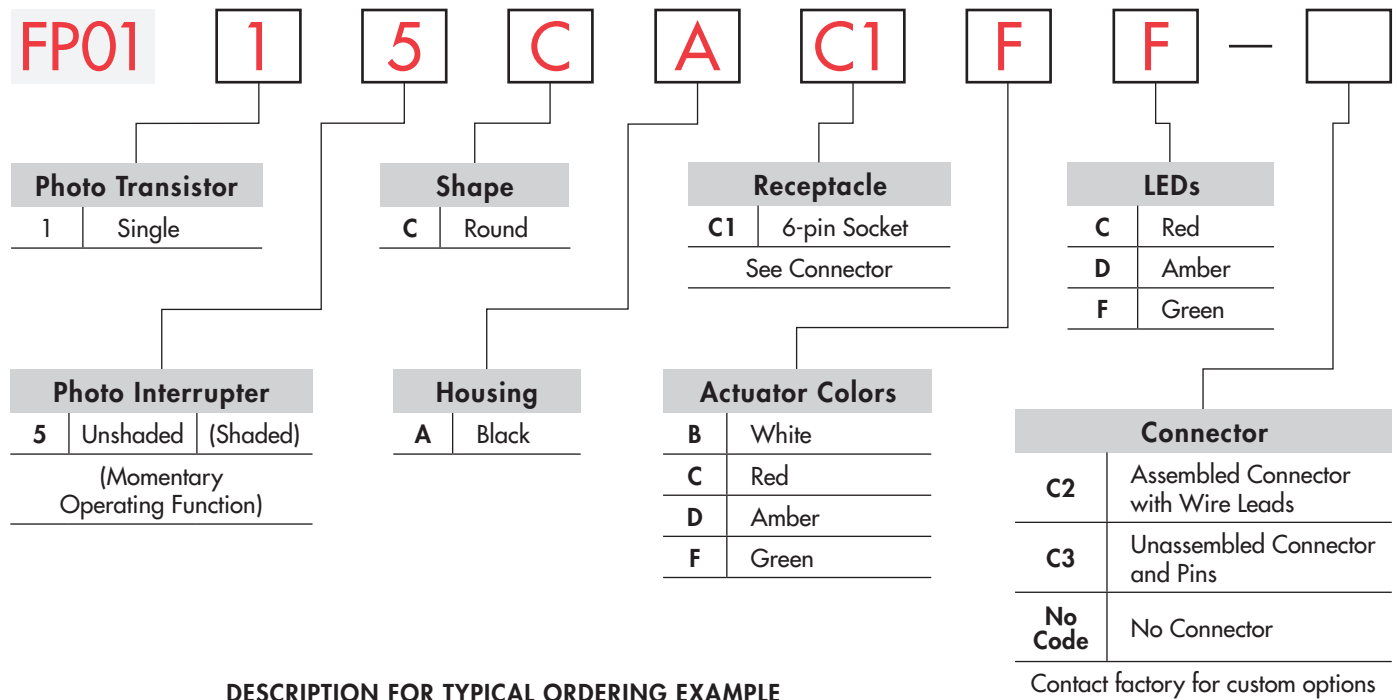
FP01 1 5 C A C1 F F —

| Photo Transistor | |
|---|---|
| 1 | Single |

| Shape | |
|---|---|
| C | Round |

| Receptacle | |
|---|---|
| C1 | 6-pin Socket |

See Connector

| LEDs | |
|---|---|
| C | Red |
| D | Amber |
| F | Green |

| Photo Interrupter | | |
|---|---|---|
| 5 | Unshaded | (Shaded) |

(Momentary Operating Function)

| Housing | |
|---|---|
| A | Black |

| Actuator Colors | |
|---|---|
| B | White |
| C | Red |
| D | Amber |
| F | Green |

| Connector | |
|---|---|
| C2 | Assembled Connector with Wire Leads |
| C3 | Unassembled Connector and Pins |
| No Code | No Connector |

Contact factory for custom options

DESCRIPTION FOR TYPICAL ORDERING EXAMPLE